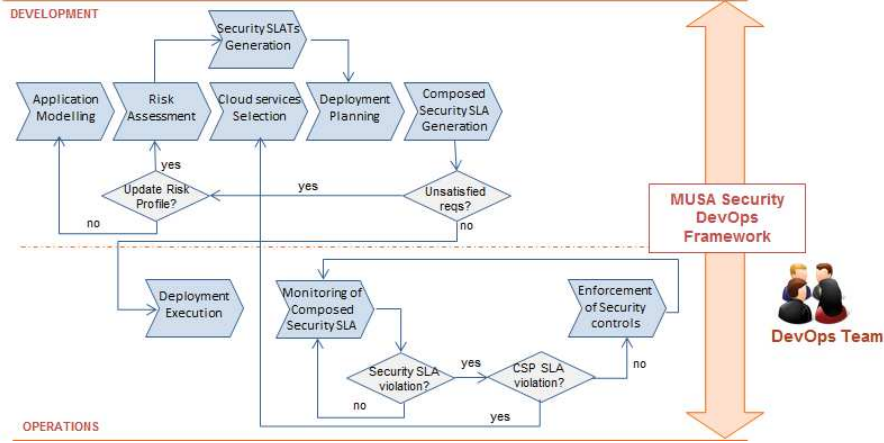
DEVELOPMENT

Security SLATs Generation

Application Modelling

Risk Assessment

Cloud services Selection

Deployment Planning

Composed Security SLA Generation

yes

yes

Update Risk Profile?

Unsatisfied reqs?

no

no

MUSA Security DevOps Framework

Deployment Execution

Monitoring of Composed Security SLA

Enforcement of Security controls

DevOps Team

yes

Security SLA violation?

CSP SLA violation?

no

no

yes

OPERATIONS